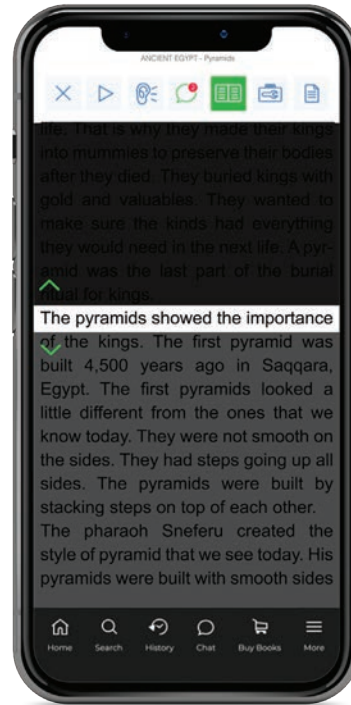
ANCIENT EGYPT - Pyramids

life. That is why they made their kings into mummies to preserve their bodies after they died. They buried kings with gold and valuables. They wanted to make sure the kinds had everything they would need in the next life. A pyramid was the last part of the burial ritual for kings.

The pyramids showed the importance of the kings. The first pyramid was built 4,500 years ago in Saqqara, Egypt. The first pyramids looked a little different from the ones that we know today. They were not smooth on the sides. They had steps going up all sides. The pyramids were built by stacking steps on top of each other.

The pharaoh Sneferu created the style of pyramid that we see today. His pyramids were built with smooth sides

Home Search History Chat Buy Books More